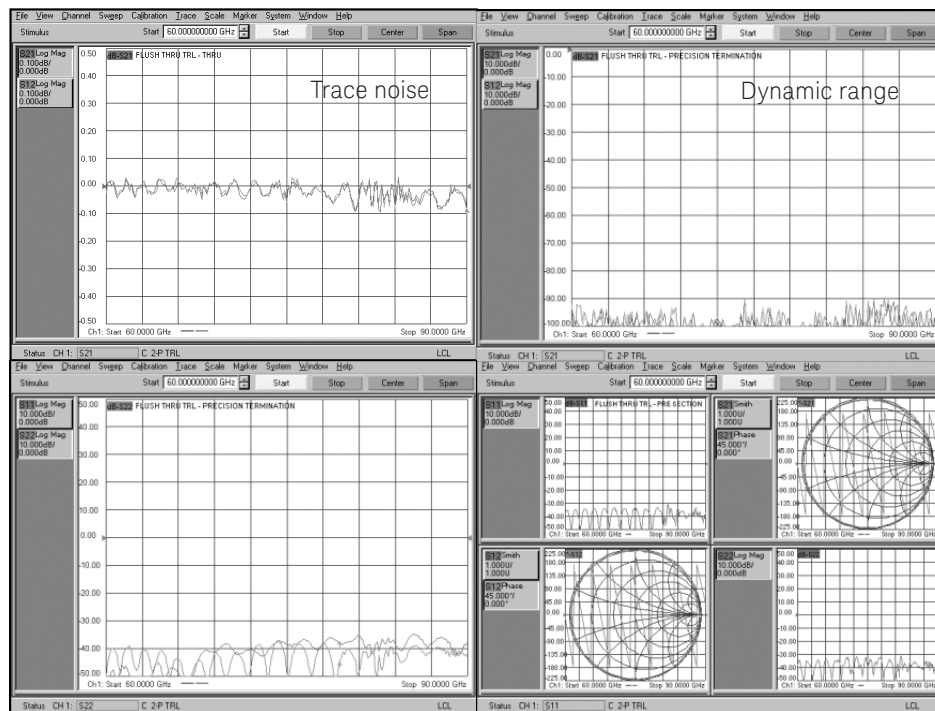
File View Channel Sweep Calibration Trace Scale Marker System Window Help
Stimulus Start 60.000000000 GHz Start Stop Center Span

S21 Log Mag 0.100dB/ 0.000dB
S12 Log Mag 0.100dB/ 0.000dB

dB-S21 FLUSH THRU TRL - THRU

Trace noise

0.50
0.40
0.30
0.20
0.10
0.00
-0.10
-0.20
-0.30
-0.40
-0.50

Ch1: Start 60.0000 GHz Stop 90.0000 GHz

Status CH 1: S21 C 2-P TRL LCL

File View Channel Sweep Calibration Trace Scale Marker System Window Help
Stimulus Start 60.000000000 GHz Start Stop Center Span

S21 Log Mag 10.000dB/ 0.000dB
S12 Log Mag 10.000dB/ 0.000dB

dB-S21 FLUSH THRU TRL - PRECISION TERMINATION

Dynamic range

0.00
-10.00
-20.00
-30.00
-40.00
-50.00
-60.00
-70.00
-80.00
-90.00
-100.00

Ch1: Start 60.0000 GHz Stop 90.0000 GHz

Status CH 1: S21 C 2-P TRL LCL

File View Channel Sweep Calibration Trace Scale Marker System Window Help
Stimulus Start 60.000000000 GHz Start Stop Center Span

S11 Log Mag 10.000dB/ 0.000dB
S22 Log Mag 10.000dB/ 0.000dB

dB-S22 FLUSH THRU TRL - PRECISION TERMINATION

50.00
40.00
30.00
20.00
10.00
0.00
-10.00
-20.00
-30.00
-40.00
-50.00

Ch1: Start 60.0000 GHz Stop 90.0000 GHz

Status CH 1: S22 C 2-P TRL LCL

File View Channel Sweep Calibration Trace Scale Marker System Window Help
Stimulus Start 60.000000000 GHz Start Stop Center Span

S11 Log Mag 10.000dB/ 0.000dB

dB-S11 FLUSH THRU TRL - PRE SECTION

50.00
40.00
30.00
20.00
10.00
0.00
-10.00
-20.00
-30.00
-40.00
-50.00
Ch1: Start 60.0000 GHz Stop 90.0000 GHz

S21 Smith 1.000U/ 1.000U
S21 Phase 45.000°/ 0.000°

225.00
180.00
135.00
90.00
45.00
0.00
-45.00
-90.00
-135.00
-180.00
-225.00
Ch1: Start 60.0000 GHz Stop 90.0000 GHz

S12 Smith 1.000U/ 1.000U
S12 Phase 45.000°/ 0.000°

225.00
180.00
135.00
90.00
45.00
0.00
-45.00
-90.00
-135.00
-180.00
-225.00
Ch1: Start 60.0000 GHz Stop 90.0000 GHz

S22 Log Mag 10.000dB/ 0.000dB

dB-S22

50.00
40.00
30.00
20.00
10.00
0.00
-10.00
-20.00
-30.00
-40.00
-50.00
Ch1: Start 60.0000 GHz Stop 90.0000 GHz

Status CH 1: S11 C 2-P TRL LCL